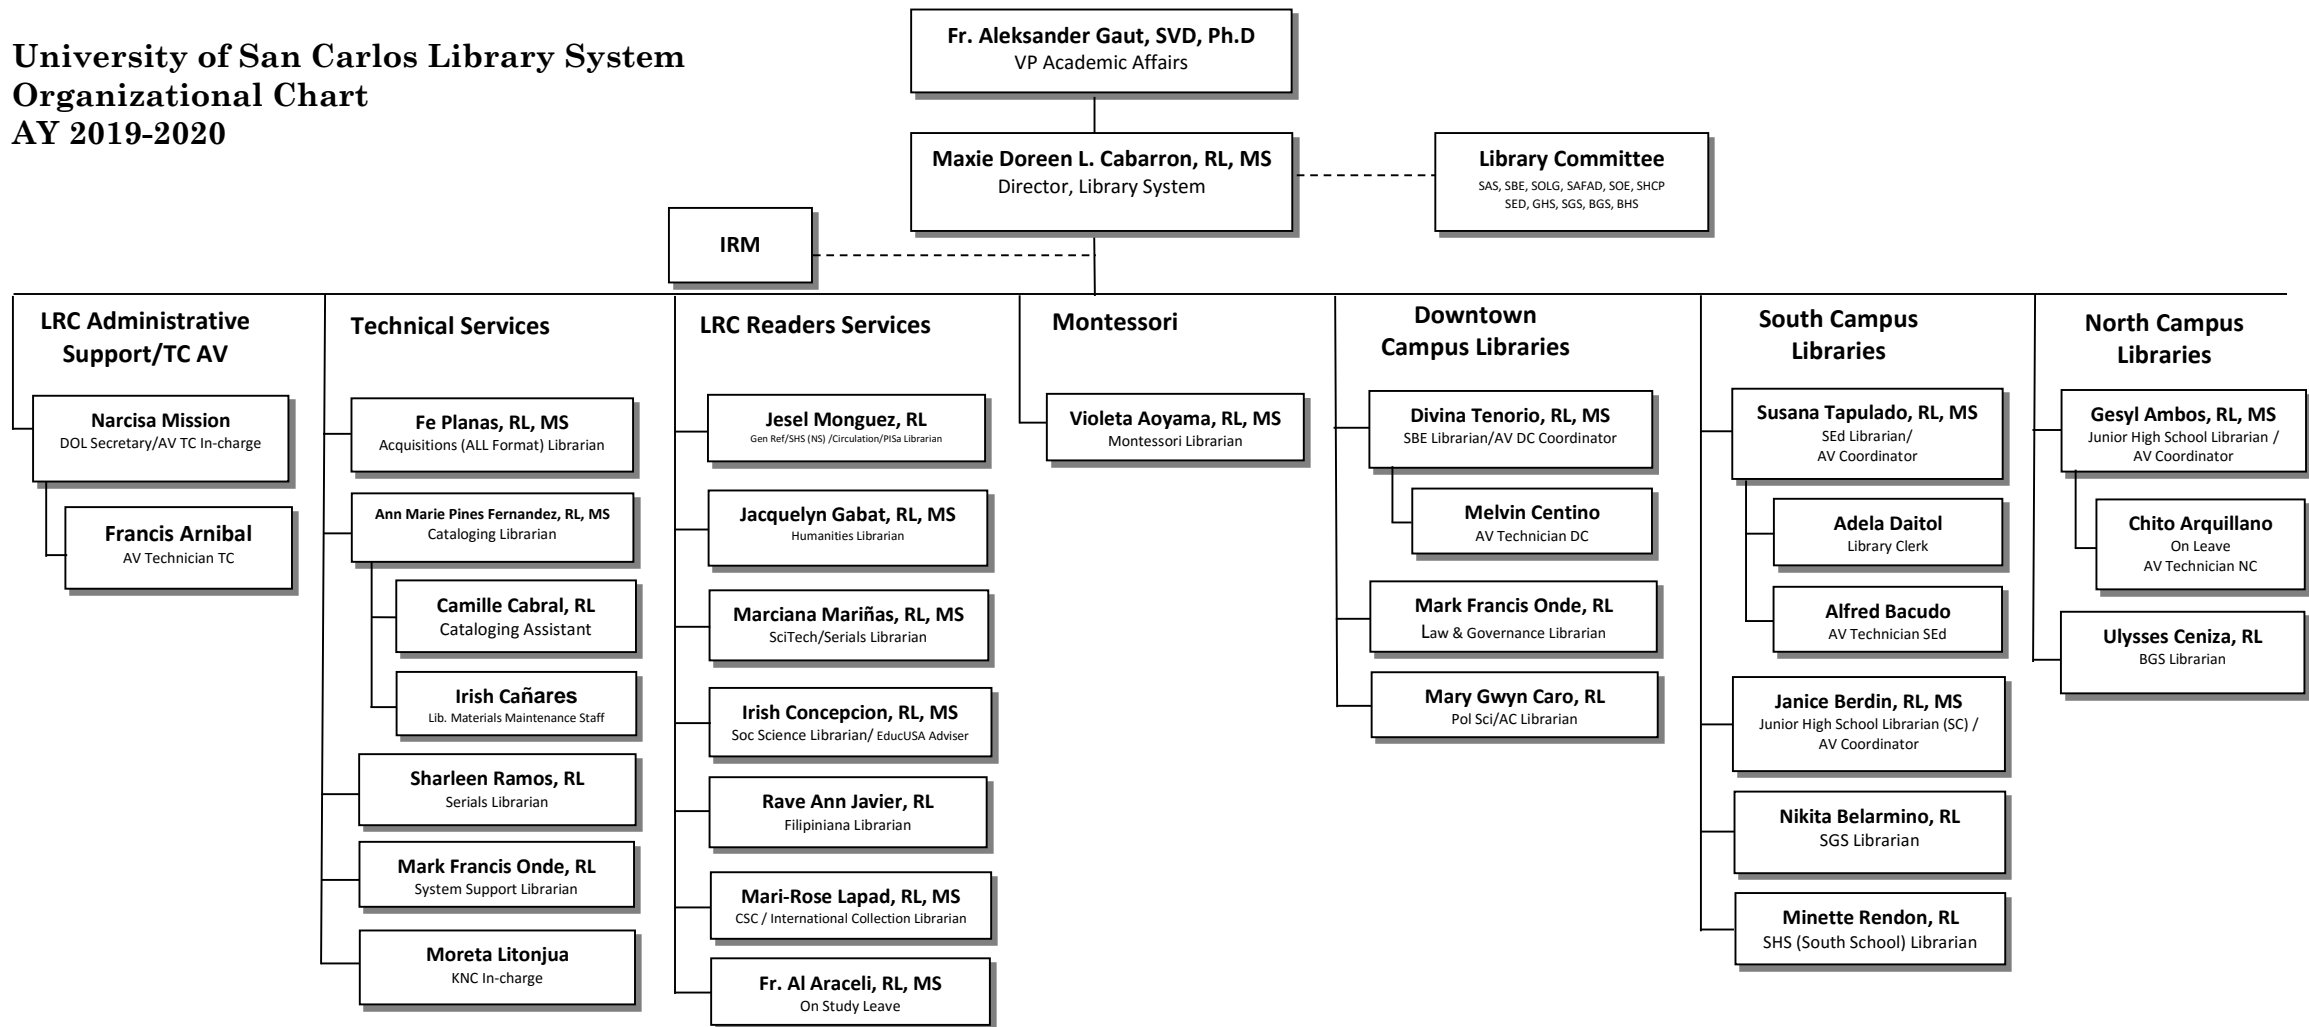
University of San Carlos Library System
Organizational Chart
AY 2019-2020

Fr. Aleksander Gaut, SVD, Ph.D
VP Academic Affairs

Maxie Doreen L. Cabarron, RL, MS
Director, Library System

Library Committee
SAS, SBE, SOLG, SAFAD, SOE, SHCP
SED, GHS, SGS, BGS, BHS

IRM

LRC Administrative Support/TC AV

Narcisa Mission
DOL Secretary/AV TC In-charge

Francis Arnibal
AV Technician TC

Technical Services

Fe Planas, RL, MS
Acquisitions (ALL Format) Librarian

Ann Marie Pines Fernandez, RL, MS
Cataloging Librarian

Camille Cabral, RL
Cataloging Assistant

Irish Cañares
Lib. Materials Maintenance Staff

Sharleen Ramos, RL
Serials Librarian

Mark Francis Onde, RL
System Support Librarian

Moreta Litonjua
KNC In-charge

LRC Readers Services

Jesel Monguez, RL
Gen Ref/SHS (NS) /Circulation/PISa Librarian

Jacquelyn Gabat, RL, MS
Humanities Librarian

Marciana Mariñas, RL, MS
SciTech/Serials Librarian

Irish Concepcion, RL, MS
Soc Science Librarian/ EducUSA Adviser

Rave Ann Javier, RL
Filipiniana Librarian

Mari-Rose Lapad, RL, MS
CSC / International Collection Librarian

Fr. Al Araceli, RL, MS
On Study Leave

Montessori

Violeta Aoyama, RL, MS
Montessori Librarian

Downtown Campus Libraries

Divina Tenorio, RL, MS
SBE Librarian/AV DC Coordinator

Melvin Centino
AV Technician DC

Mark Francis Onde, RL
Law & Governance Librarian

Mary Gwyn Caro, RL
Pol Sci/AC Librarian

South Campus Libraries

Susana Tapulado, RL, MS
SEd Librarian/
AV Coordinator

Adela Daitol
Library Clerk

Alfred Bacudo
AV Technician SEd

Janice Berdin, RL, MS
Junior High School Librarian (SC) /
AV Coordinator

Nikita Belarmino, RL
SGS Librarian

Minette Rendon, RL
SHS (South School) Librarian

North Campus Libraries

Gesyl Ambos, RL, MS
Junior High School Librarian /
AV Coordinator

Chito Arquillano
On Leave
AV Technician NC

Ulysses Ceniza, RL
BGS Librarian